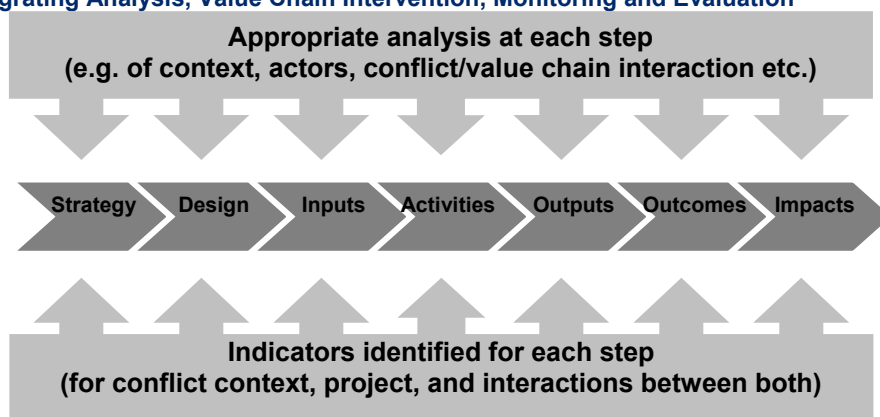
grating Analysis, Value Chain Intervention, Monitoring and Evaluation

Appropriate analysis at each step
(e.g. of context, actors, conflict/value chain interaction etc.)

Strategy
Design
Inputs
Activities
Outputs
Outcomes
Impacts

Indicators identified for each step
(for conflict context, project, and interactions between both)